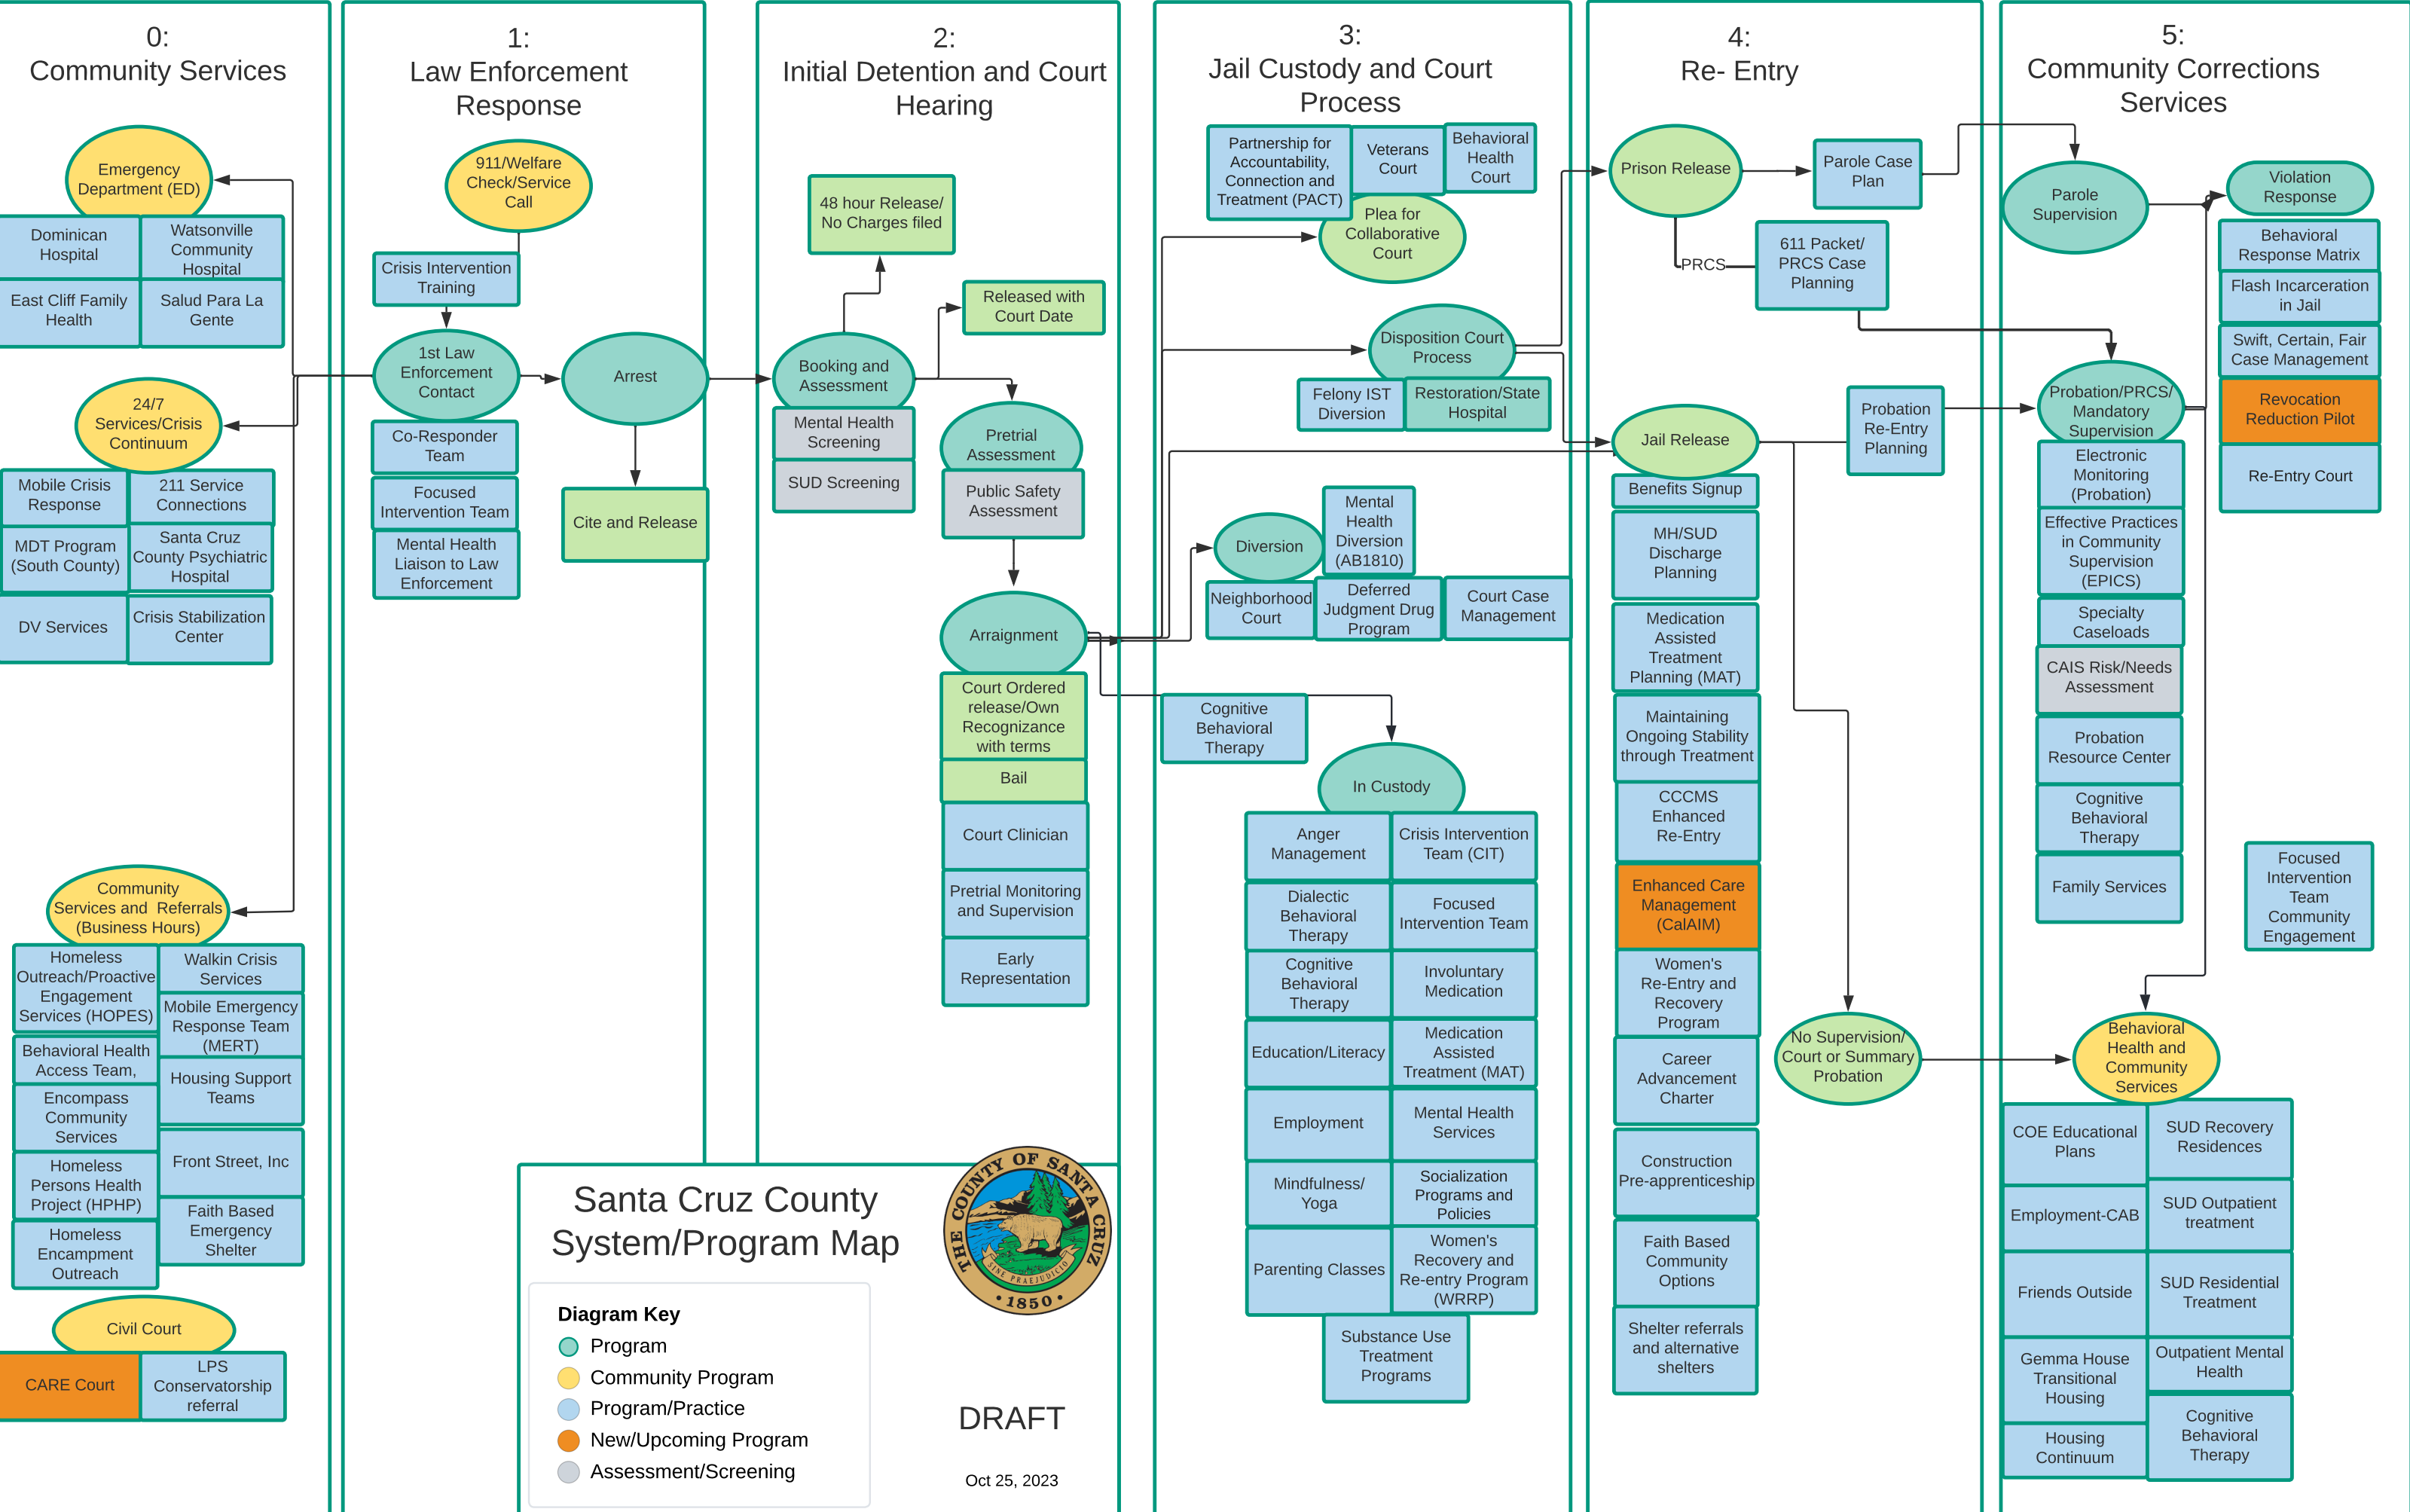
0:
Community Services

Emergency Department (ED)
Dominican Hospital
Watsonville Community Hospital
East Cliff Family Health
Salud Para La Gente

24/7 Services/Crisis Continuum
Mobile Crisis Response
211 Service Connections
MDT Program (South County)
Santa Cruz County Psychiatric Hospital
DV Services
Crisis Stabilization Center

Community Services and Referrals (Business Hours)
Homeless Outreach/Proactive Engagement Services (HOPES)
Walkin Crisis Services
Mobile Emergency Response Team (MERT)
Behavioral Health Access Team,
Housing Support Teams
Encompass Community Services
Homeless Persons Health Project (HPHP)
Front Street, Inc
Faith Based Emergency Shelter
Homeless Encampment Outreach

Civil Court
CARE Court
LPS Conservatorship referral

1:
Law Enforcement Response

911/Welfare Check/Service Call
Crisis Intervention Training
1st Law Enforcement Contact
Co-Responder Team
Focused Intervention Team
Mental Health Liaison to Law Enforcement
Arrest
Cite and Release

2:
Initial Detention and Court Hearing

48 hour Release/ No Charges filed
Released with Court Date
Booking and Assessment
Mental Health Screening
SUD Screening
Pretrial Assessment
Public Safety Assessment
Arraignment
Court Ordered release/Own Recognizance with terms
Bail
Court Clinician
Pretrial Monitoring and Supervision
Early Representation

3:
Jail Custody and Court Process

Partnership for Accountability, Connection and Treatment (PACT)
Veterans Court
Behavioral Health Court
Plea for Collaborative Court
Disposition Court Process
Felony IST Diversion
Restoration/State Hospital
Diversion
Mental Health Diversion (AB1810)
Neighborhood Court
Deferred Judgment Drug Program
Court Case Management
Cognitive Behavioral Therapy
In Custody
Anger Management
Crisis Intervention Team (CIT)
Dialectic Behavioral Therapy
Focused Intervention Team
Cognitive Behavioral Therapy
Involuntary Medication
Education/Literacy
Medication Assisted Treatment (MAT)
Employment
Mental Health Services
Mindfulness/ Yoga
Socialization Programs and Policies
Parenting Classes
Women's Recovery and Re-entry Program (WRRP)
Substance Use Treatment Programs

4:
Re- Entry

Prison Release
Parole Case Plan
PRCS
611 Packet/ PRCS Case Planning
Jail Release
Probation Re-Entry Planning
Benefits Signup
MH/SUD Discharge Planning
Medication Assisted Treatment Planning (MAT)
Maintaining Ongoing Stability through Treatment
CCCMS Enhanced Re-Entry
Enhanced Care Management (CalAIM)
Women's Re-Entry and Recovery Program
Career Advancement Charter
Construction Pre-apprenticeship
Faith Based Community Options
Shelter referrals and alternative shelters
No Supervision/ Court or Summary Probation

5:
Community Corrections Services

Parole Supervision
Violation Response
Behavioral Response Matrix
Flash Incarceration in Jail
Swift, Certain, Fair Case Management
Revocation Reduction Pilot
Re-Entry Court
Probation/PRCS/ Mandatory Supervision
Electronic Monitoring (Probation)
Effective Practices in Community Supervision (EPICS)
Specialty Caseloads
CAIS Risk/Needs Assessment
Probation Resource Center
Cognitive Behavioral Therapy
Family Services
Focused Intervention Team Community Engagement
Behavioral Health and Community Services
COE Educational Plans
SUD Recovery Residences
Employment-CAB
SUD Outpatient treatment
Friends Outside
SUD Residential Treatment
Gemma House Transitional Housing
Outpatient Mental Health
Housing Continuum
Cognitive Behavioral Therapy

Santa Cruz County System/Program Map

Diagram Key
Program
Community Program
Program/Practice
New/Upcoming Program
Assessment/Screening

THE COUNTY OF SANTA CRUZ
SINE PRAEJUDICIO
1850

DRAFT

Oct 25, 2023